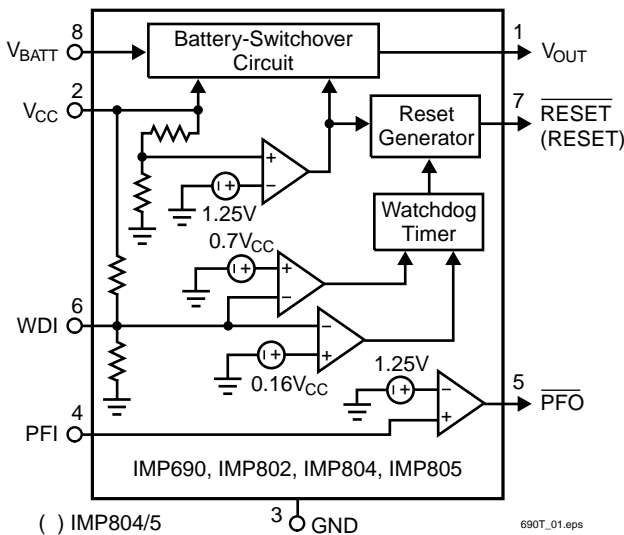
8
$V_{BATT}$

Battery-Switchover Circuit

1
$V_{OUT}$

2
$V_{CC}$

Reset Generator

7
$\overline{RESET}$
(RESET)

1.25V

Watchdog Timer

$0.7V_{CC}$

6
WDI

$0.16V_{CC}$

1.25V

5
$\overline{PFO}$

4
PFI

IMP690, IMP802, IMP804, IMP805

( ) IMP804/5

3
GND

690T_01.eps